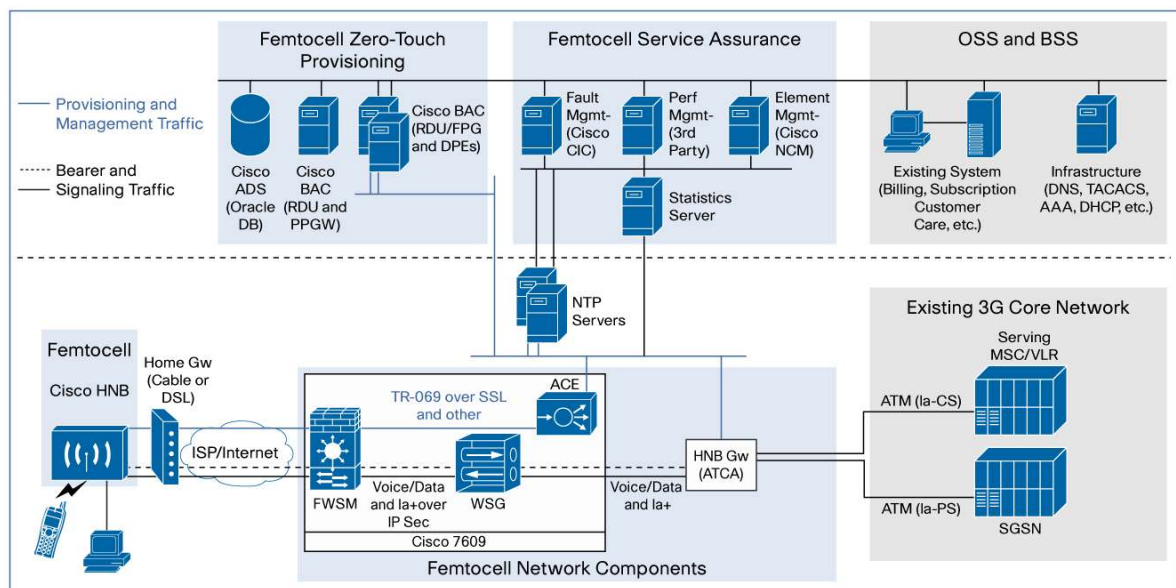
Femtocell Zero-Touch Provisioning

Femtocell Service Assurance

OSS and BSS

Provisioning and Management Traffic

Bearer and Signaling Traffic

Cisco ADS (Oracle DB)

Cisco BAC (RDU and PPGW)

Cisco BAC (RDU/FPG and DPEs)

Fault Mgmt- (Cisco CIC)

Perf Mgmt- (3rd Party)

Element Mgmt- (Cisco NCM)

Statistics Server

Existing System (Billing, Subscription Customer Care, etc.)

Infrastructure (DNS, TACACS, AAA, DHCP, etc.)

NTP Servers

Existing 3G Core Network

Femtocell

Cisco HNB

Home Gw (Cable or DSL)

ISP/Internet

TR-069 over SSL and other

ACE

FWSM

Voice/Data and Ia+over IP Sec

WSG

Cisco 7609

Voice/Data and Ia+

HNB Gw (ATCA)

Serving MSC/VLR

ATM (Ia-CS)

ATM (Ia-PS)

SGSN

Femtocell Network Components